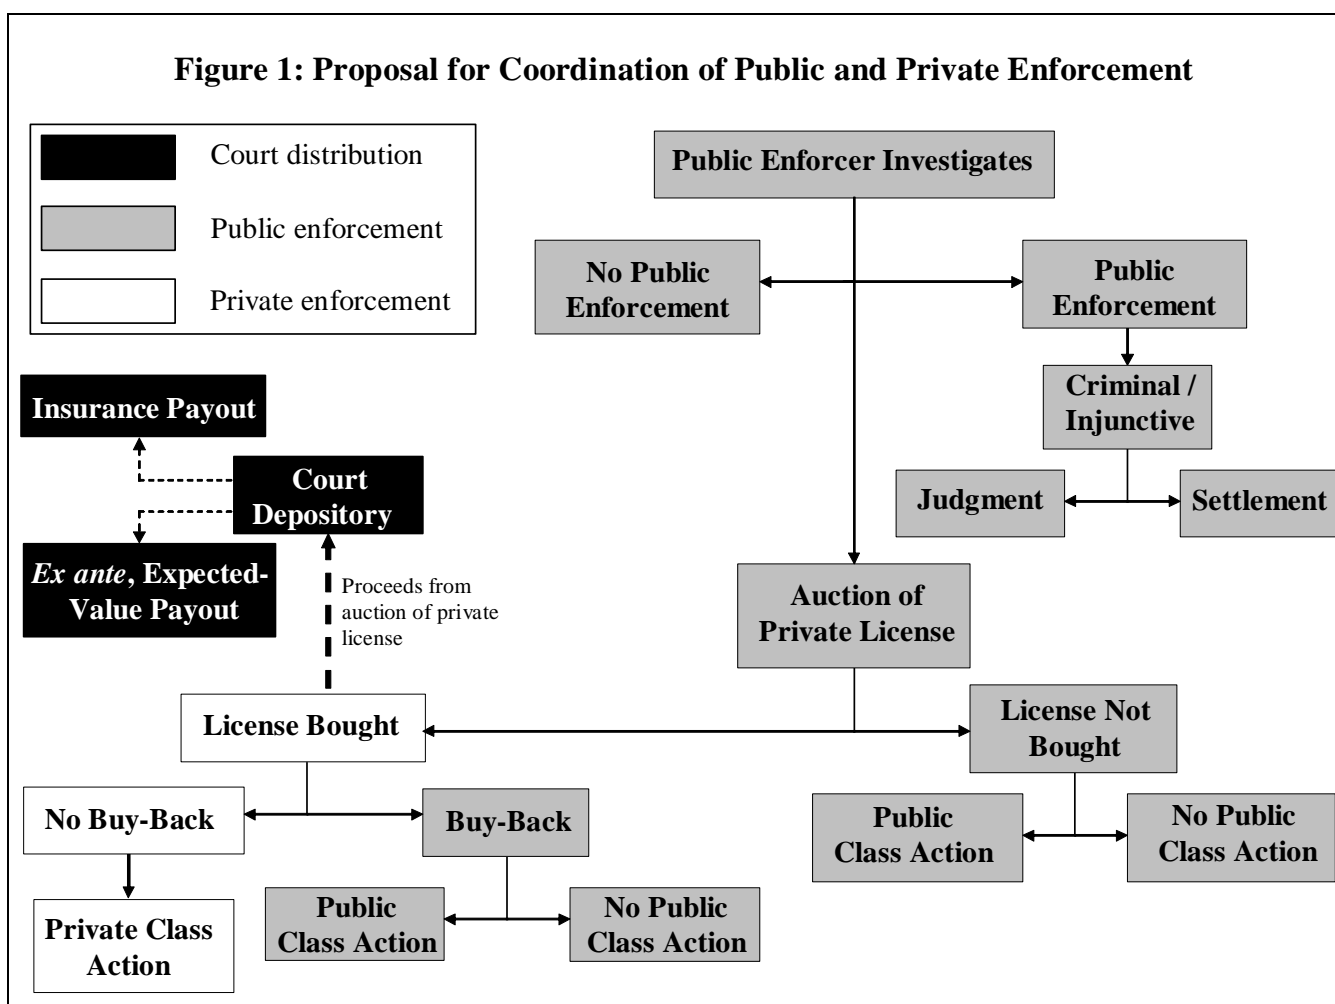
Figure 1: Proposal for Coordination of Public and Private Enforcement

Court distribution

Public enforcement

Private enforcement

Public Enforcer Investigates

No Public Enforcement

Public Enforcement

Criminal / Injunctive

Judgment

Settlement

Insurance Payout

Court Depository

*Ex ante*, Expected-Value Payout

Proceeds from auction of private license

Auction of Private License

License Bought

License Not Bought

No Buy-Back

Buy-Back

Public Class Action

No Public Class Action

Private Class Action

Public Class Action

No Public Class Action